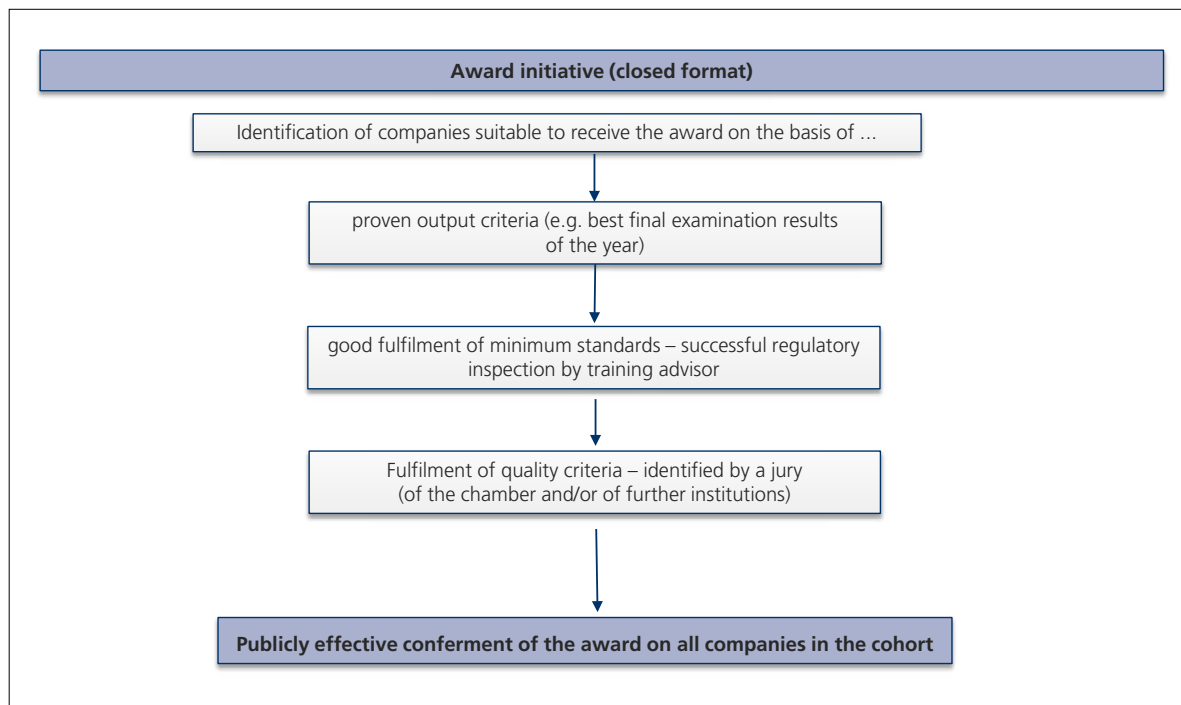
Award initiative (closed format)

Identification of companies suitable to receive the award on the basis of ...

proven output criteria (e.g. best final examination results of the year)

good fulfilment of minimum standards – successful regulatory inspection by training advisor

Fulfilment of quality criteria – identified by a jury (of the chamber and/or of further institutions)

Publicly effective conferment of the award on all companies in the cohort